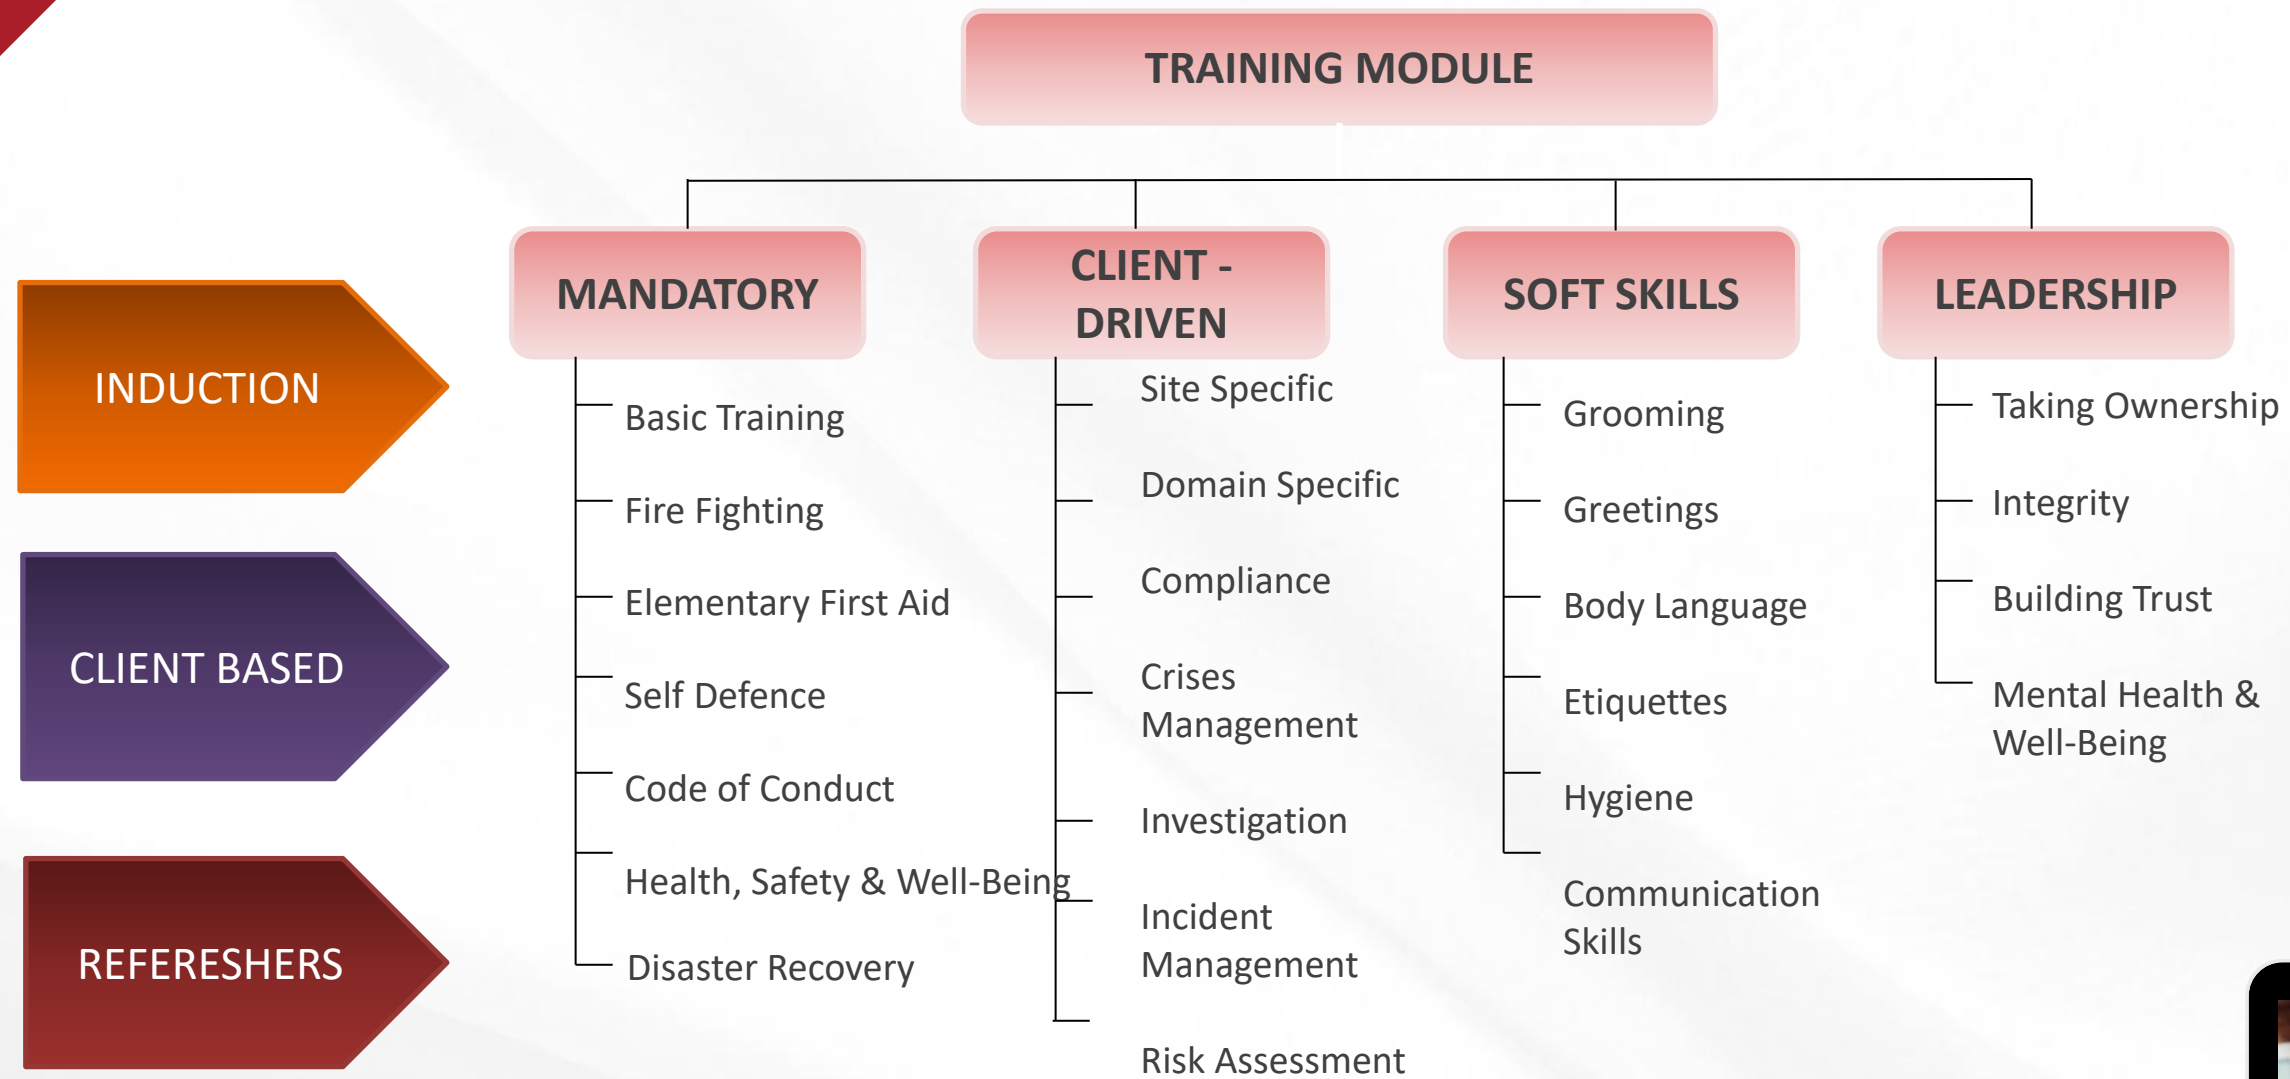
TRAINING MODULE

INDUCTION

CLIENT BASED

REFERESHERS

MANDATORY

Basic Training

Fire Fighting

Elementary First Aid

Self Defence

Code of Conduct

Health, Safety & Well-Being

Disaster Recovery

CLIENT - DRIVEN

Site Specific

Domain Specific

Compliance

Crises Management

Investigation

Incident Management

Risk Assessment

SOFT SKILLS

Grooming

Greetings

Body Language

Etiquettes

Hygiene

Communication Skills

LEADERSHIP

Taking Ownership

Integrity

Building Trust

Mental Health & Well-Being